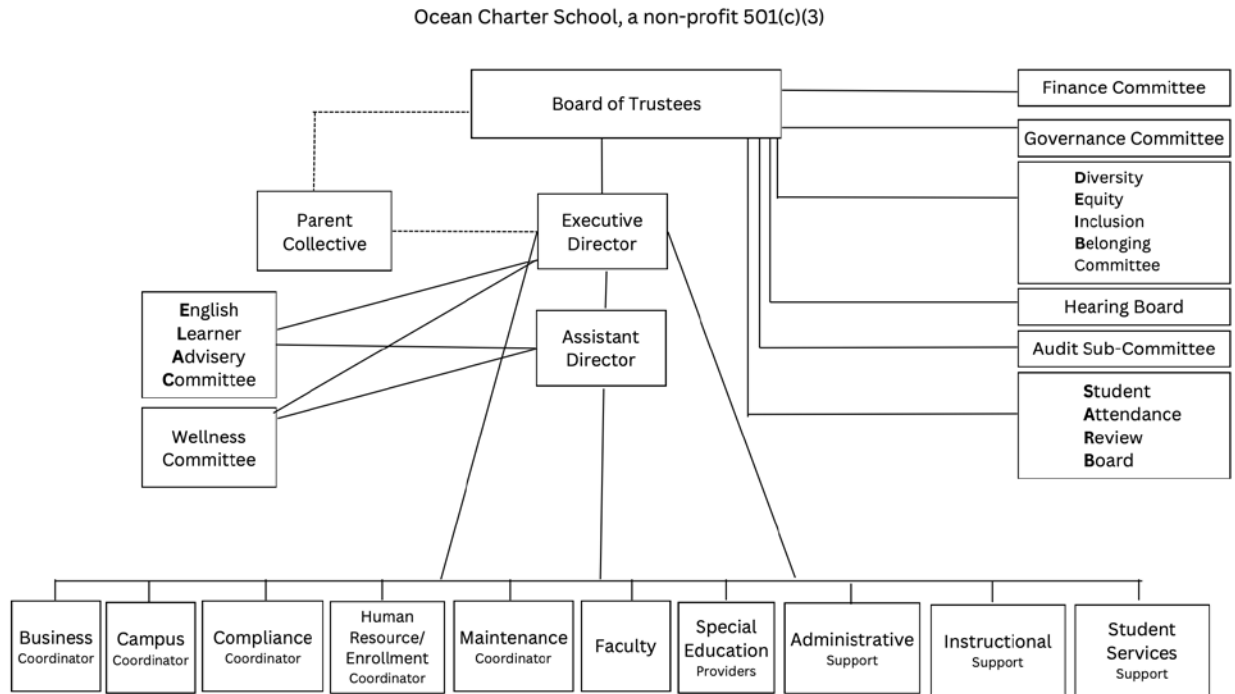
Ocean Charter School, a non-profit 501(c)(3)

Board of Trustees

Finance Committee

Governance Committee

Diversity
Equity
Inclusion
Belonging
Committee

Hearing Board

Audit Sub-Committee

Student
Attendance
Review
Board

Parent Collective

Executive Director

English
Learner
Advisery
Committee

Assistant Director

Wellness Committee

Business Coordinator

Campus Coordinator

Compliance Coordinator

Human Resource/ Enrollment Coordinator

Maintenance Coordinator

Faculty

Special Education Providers

Administrative Support

Instructional Support

Student Services Support